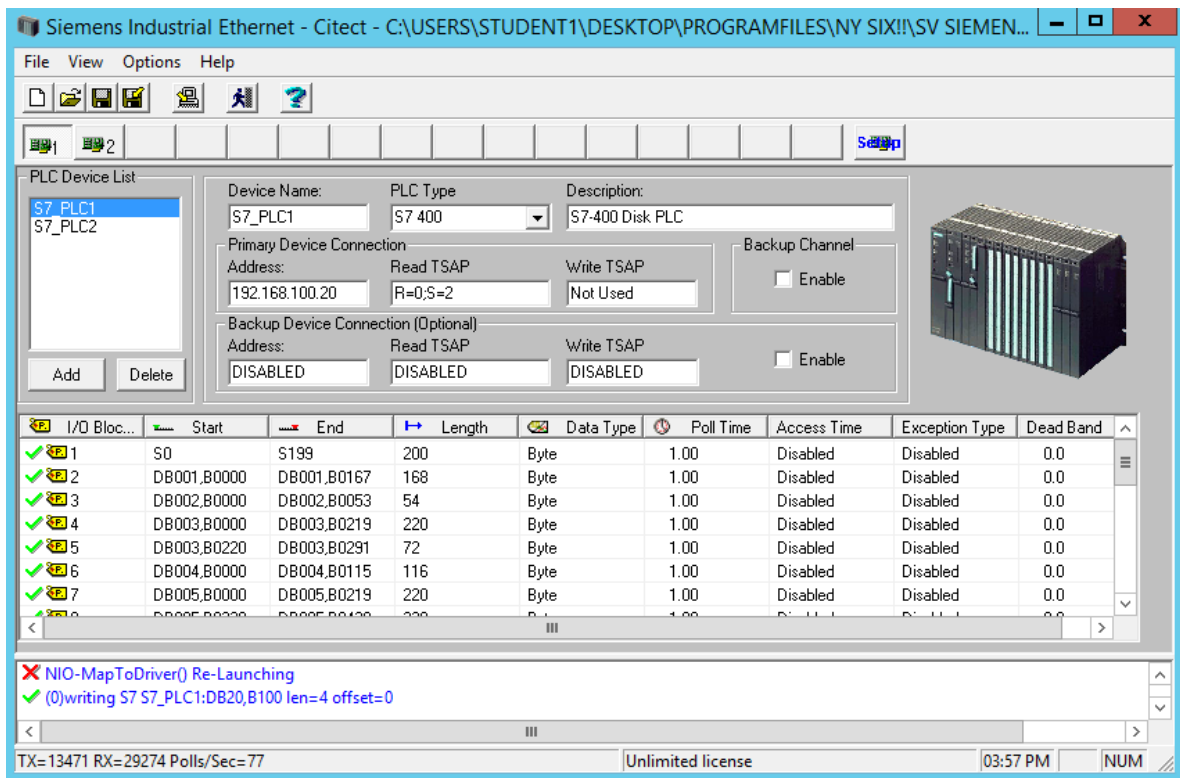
Siemens Industrial Ethernet - Citect - C:\USERS\STUDENT1\DESKTOP\PROGRAMFILES\NY SIX!!\SV SIEMEN...

File View Options Help

1 2 Setup

PLC Device List
S7_PLC1
S7_PLC2

Add Delete

Device Name: S7_PLC1
PLC Type S7 400
Description: S7-400 Disk PLC

Primary Device Connection
Address: 192.168.100.20
Read TSAP R=0;S=2
Write TSAP Not Used

Backup Channel
Enable

Backup Device Connection (Optional)
Address: DISABLED
Read TSAP DISABLED
Write TSAP DISABLED
Enable

| I/O Bloc... | Start | End | Length | Data Type | Poll Time | Access Time | Exception Type | Dead Band |
|---|---|---|---|---|---|---|---|---|
| 1 | S0 | S199 | 200 | Byte | 1.00 | Disabled | Disabled | 0.0 |
| 2 | DB001,B0000 | DB001,B0167 | 168 | Byte | 1.00 | Disabled | Disabled | 0.0 |
| 3 | DB002,B0000 | DB002,B0053 | 54 | Byte | 1.00 | Disabled | Disabled | 0.0 |
| 4 | DB003,B0000 | DB003,B0219 | 220 | Byte | 1.00 | Disabled | Disabled | 0.0 |
| 5 | DB003,B0220 | DB003,B0291 | 72 | Byte | 1.00 | Disabled | Disabled | 0.0 |
| 6 | DB004,B0000 | DB004,B0115 | 116 | Byte | 1.00 | Disabled | Disabled | 0.0 |
| 7 | DB005,B0000 | DB005,B0219 | 220 | Byte | 1.00 | Disabled | Disabled | 0.0 |

NIO-MapToDriver() Re-Launching
(0)writing S7 S7_PLC1:DB20,B100 len=4 offset=0

TX=13471 RX=29274 Polls/Sec=77 Unlimited license 03:57 PM NUM